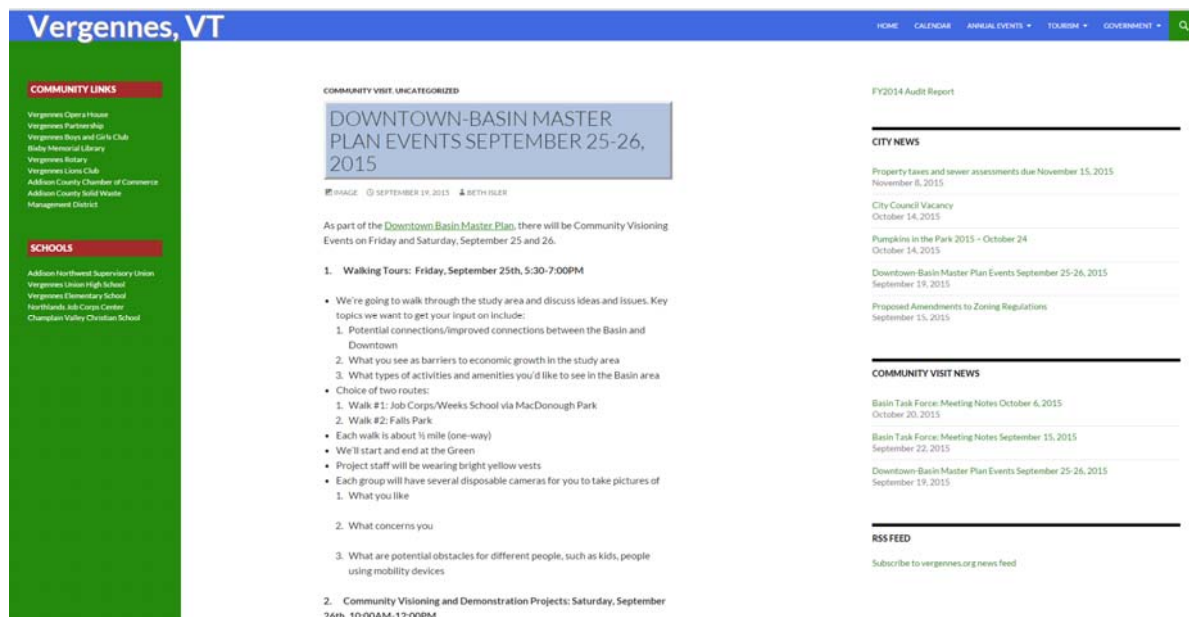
Vergennes, VT

HOME CALENDAR ANNUAL EVENTS ▾ TOURISM ▾ GOVERNMENT ▾

COMMUNITY LINKS

Vergennes Opera House
Vergennes Partnership
Vergennes Boys and Girls Club
Bixby Memorial Library
Vergennes Rotary
Vergennes Lions Club
Addison County Chamber of Commerce
Addison County Solid Waste Management District

SCHOOLS

Addison Northwest Supervisory Union
Vergennes Union High School
Vergennes Elementary School
Northlands Job Corps Center
Champlain Valley Christian School

COMMUNITY VISIT, UNCATEGORIZED

DOWNTOWN-BASIN MASTER PLAN EVENTS SEPTEMBER 25-26, 2015

IMAGE SEPTEMBER 19, 2015 BETH ISLER

As part of the Downtown Basin Master Plan, there will be Community Visioning Events on Friday and Saturday, September 25 and 26.

1. Walking Tours: Friday, September 25th, 5:30-7:00PM

• We're going to walk through the study area and discuss ideas and issues. Key topics we want to get your input on include:
1. Potential connections/improved connections between the Basin and Downtown
2. What you see as barriers to economic growth in the study area
3. What types of activities and amenities you'd like to see in the Basin area
• Choice of two routes:
1. Walk #1: Job Corps/Weeks School via MacDonough Park
2. Walk #2: Falls Park
• Each walk is about ½ mile (one-way)
• We'll start and end at the Green
• Project staff will be wearing bright yellow vests
• Each group will have several disposable cameras for you to take pictures of
1. What you like

2. What concerns you

3. What are potential obstacles for different people, such as kids, people using mobility devices

2. Community Visioning and Demonstration Projects: Saturday, September 26th, 10:00AM-12:00PM

FY2014 Audit Report

CITY NEWS

Property taxes and sewer assessments due November 15, 2015
November 8, 2015

City Council Vacancy
October 14, 2015

Pumpkins in the Park 2015 – October 24
October 14, 2015

Downtown-Basin Master Plan Events September 25-26, 2015
September 19, 2015

Proposed Amendments to Zoning Regulations
September 15, 2015

COMMUNITY VISIT NEWS

Basin Task Force: Meeting Notes October 6, 2015
October 20, 2015

Basin Task Force: Meeting Notes September 15, 2015
September 22, 2015

Downtown-Basin Master Plan Events September 25-26, 2015
September 19, 2015

RSS FEED

Subscribe to vergennes.org news feed